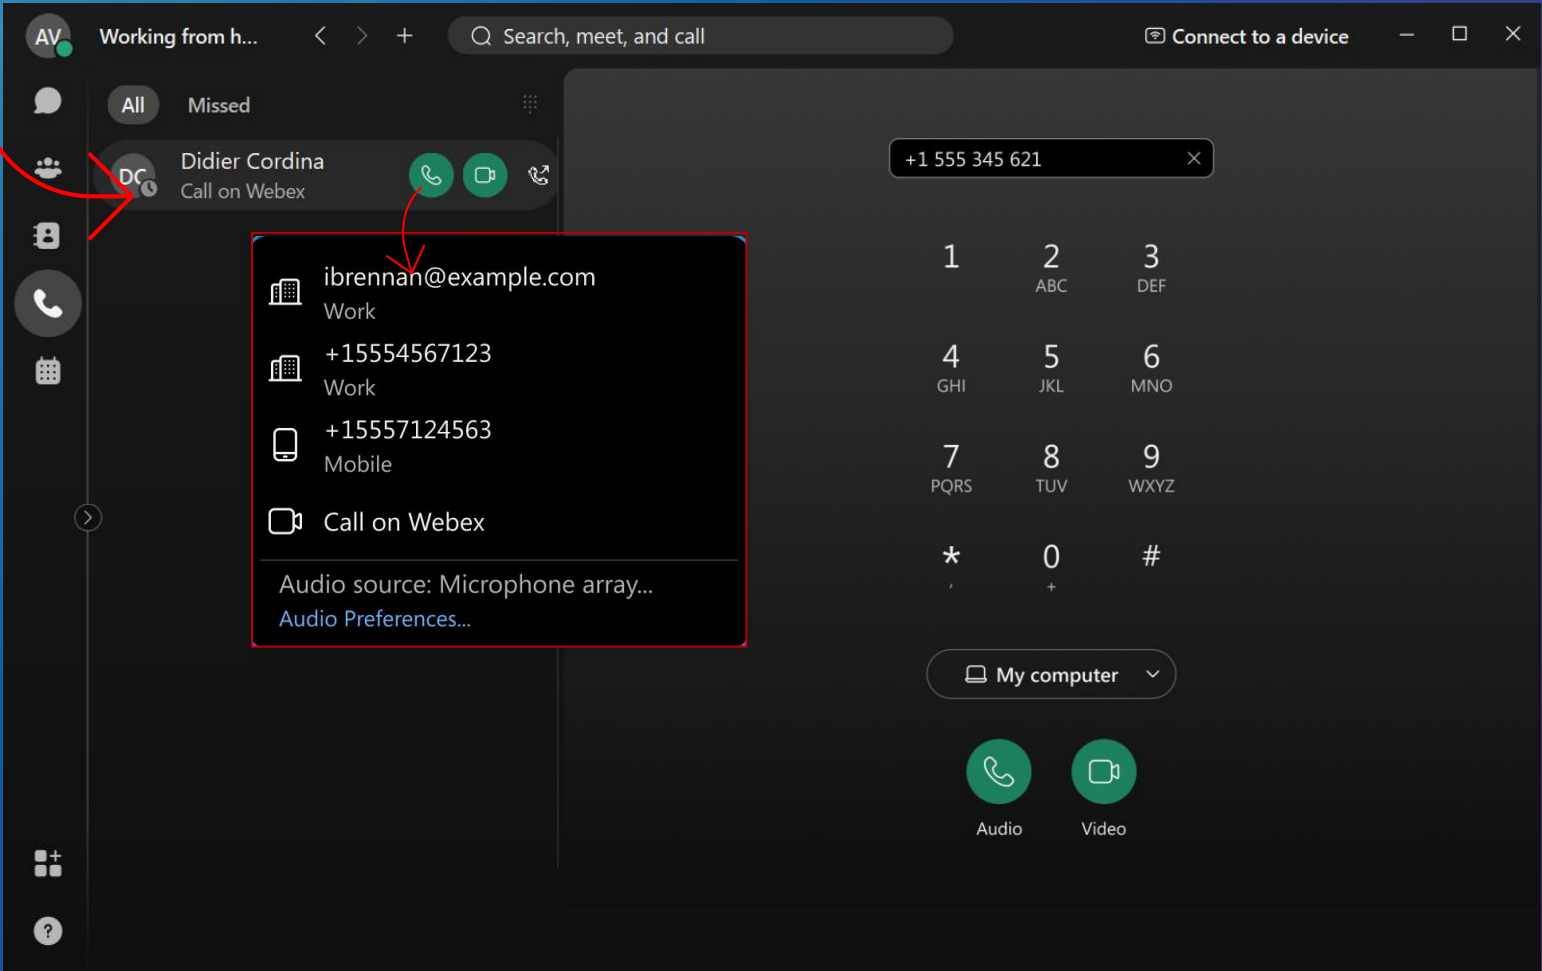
AV Working from h...

Search, meet, and call

Connect to a device

All Missed

DC Didier Cordina
Call on Webex

ibrennan@example.com
Work

+15554567123
Work

+15557124563
Mobile

Call on Webex

Audio source: Microphone array...
Audio Preferences...

+1 555 345 621

1
2 ABC
3 DEF
4 GHI
5 JKL
6 MNO
7 PQRS
8 TUV
9 WXYZ
* ,
0 +
#

My computer

Audio Video